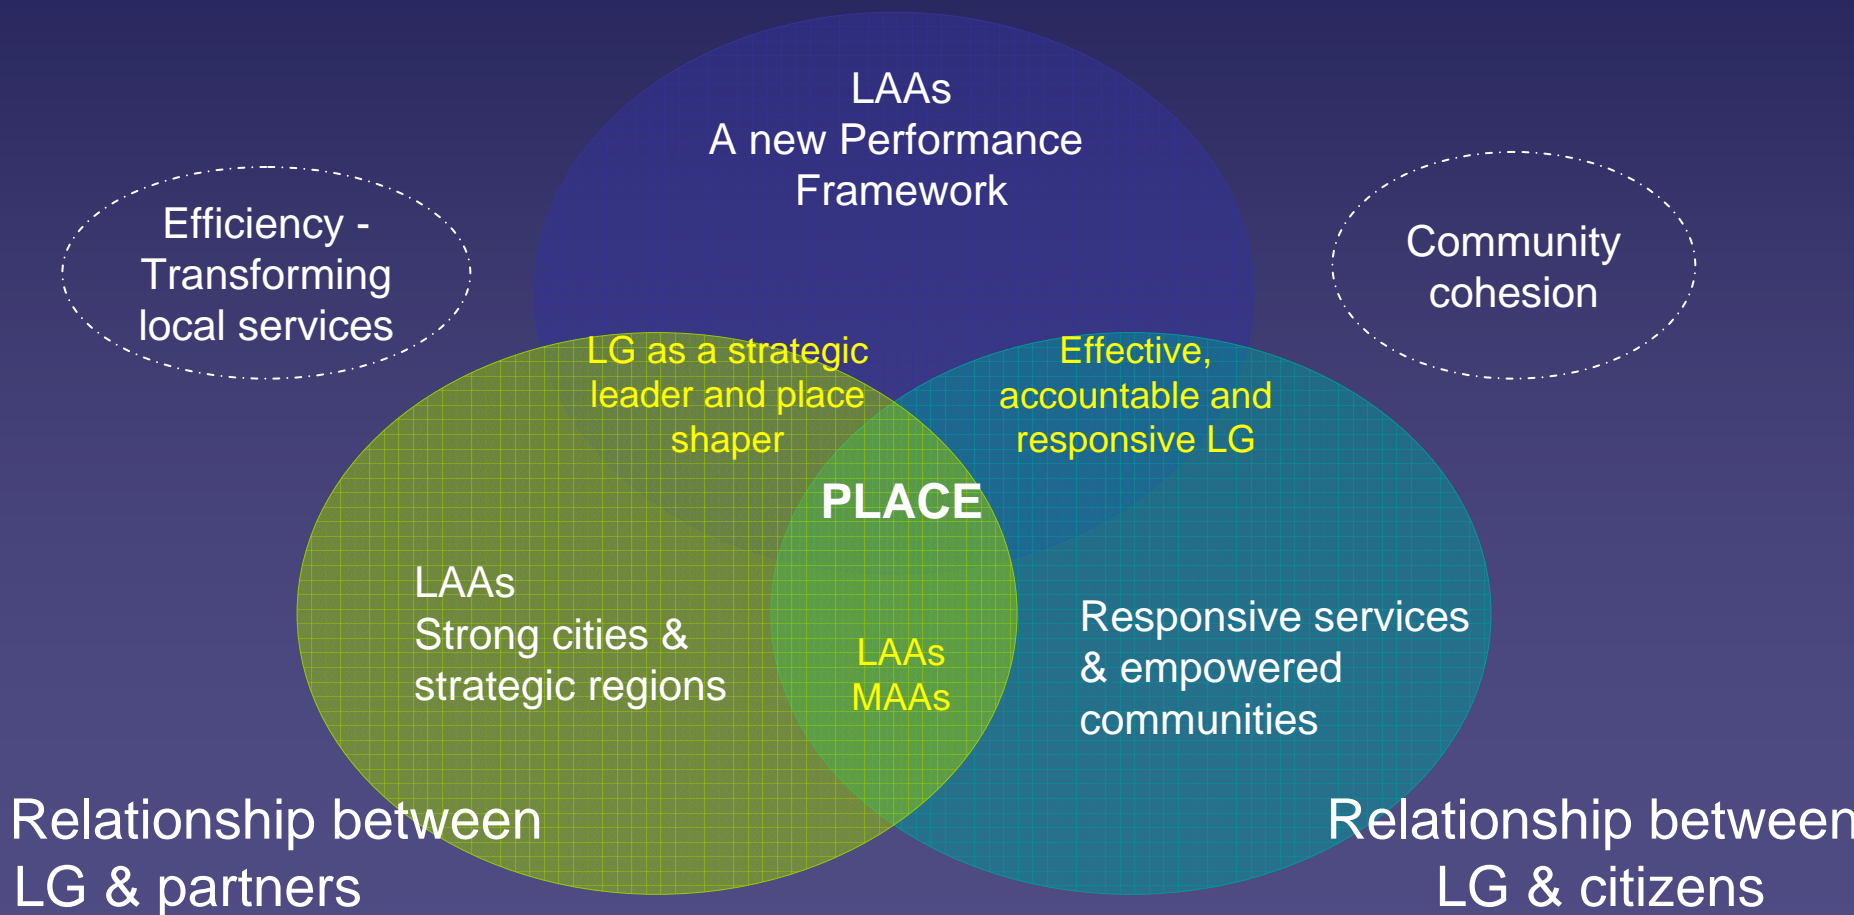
LAAs
A new Performance Framework

Efficiency - Transforming local services

Community cohesion

LG as a strategic leader and place shaper

Effective, accountable and responsive LG

PLACE

LAAs
Strong cities & strategic regions

LAAs
MAAs

Responsive services & empowered communities

Relationship between LG & partners

Relationship betwee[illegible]
LG & citizens